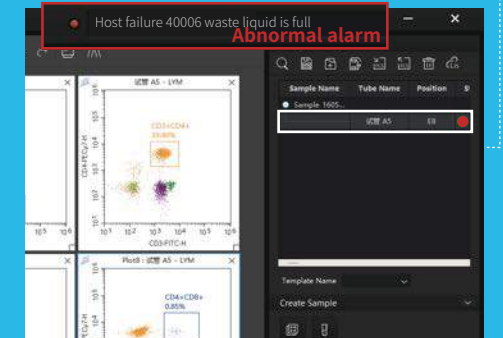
Host failure 40006 waste liquid is full
Abnormal alarm

Sample Name
Tube Name
Position
Sample 1605...
试管 A5
E8

试管 A5 - LYM
CD3+CD4+
39.86%
CD4-PE-Cy7-H
CD3-FITC-H
$10^5$
$10^4$
$10^3$
$10^2$

Plot8 : 试管 A5 - LYM
CD4+CD8+
0.85%

Template Name
Create Sample